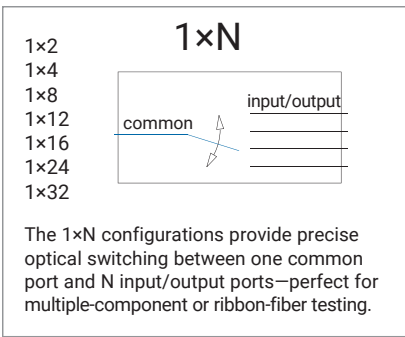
1×N

1×2
1×4
1×8
1×12
1×16
1×24
1×32

common

input/output

The 1×N configurations provide precise optical switching between one common port and N input/output ports—perfect for multiple-component or ribbon-fiber testing.